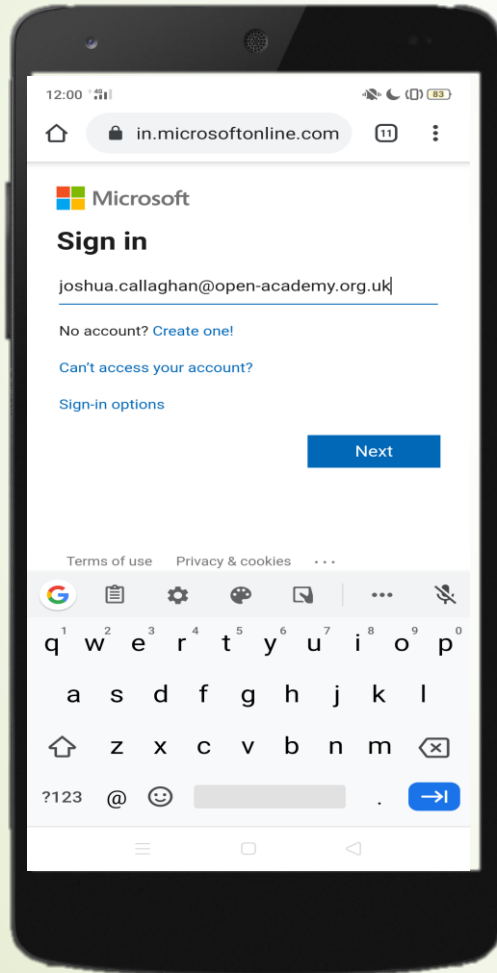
12:00

83

in.microsoftonline.com

11

Microsoft

Sign in

joshua.callaghan@open-academy.org.uk

No account? Create one!

Can't access your account?

Sign-in options

Next

Terms of use Privacy & cookies ...

q 1 w 2 e 3 r 4 t 5 y 6 u 7 i 8 o 9 p 0

a s d f g h j k l

z x c v b n m

?123 @ .